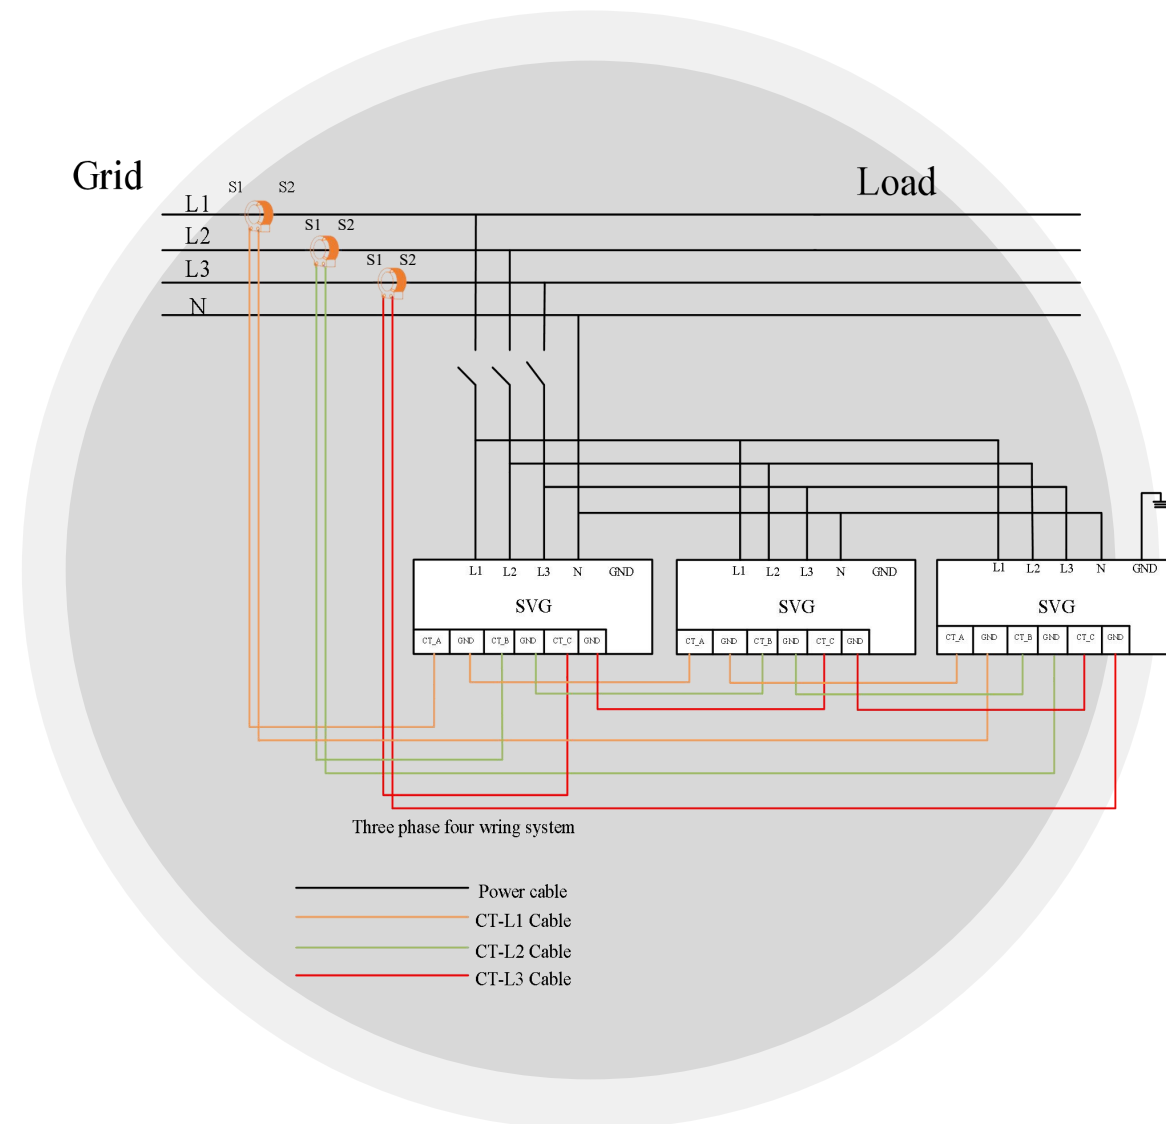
Grid

Load

S1 S2

L1

S1 S2

L2

S1 S2

L3

N

L1 L2 L3 N GND

SVG

CT_A GND CT_B GND CT_C GND

L1 L2 L3 N GND

SVG

CT_A GND CT_B GND CT_C GND

L1 L2 L3 N GND

SVG

CT_A GND CT_B GND CT_C GND

Three phase four wring system

Power cable

CT-L1 Cable

CT-L2 Cable

CT-L3 Cable